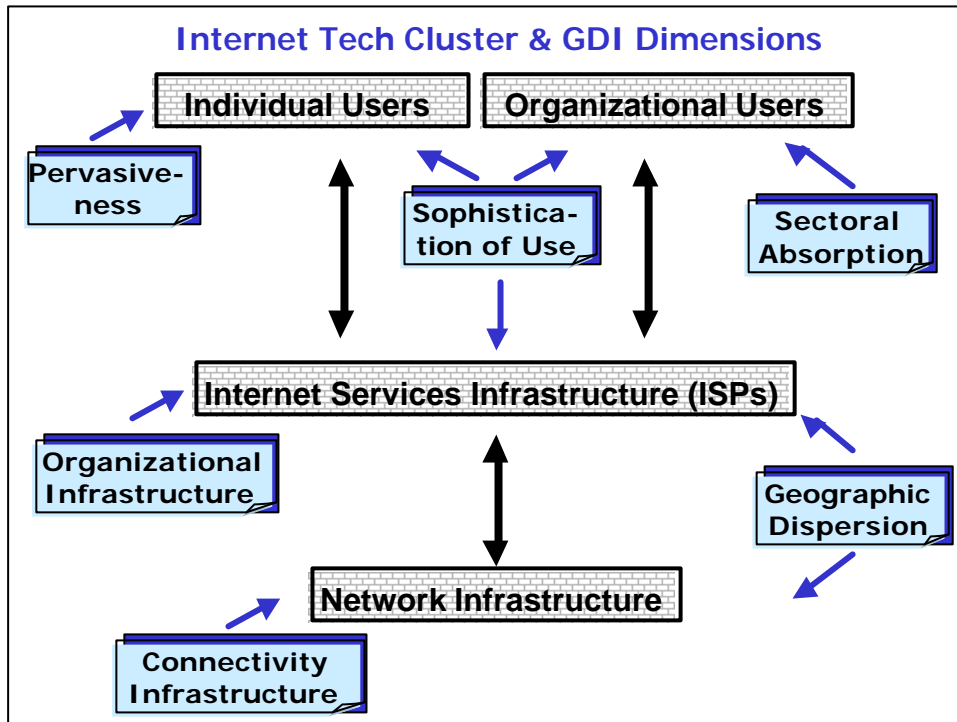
Internet Tech Cluster & GDI Dimensions

Individual Users

Organizational Users

Pervasiveness

Sophistication of Use

Sectoral Absorption

Internet Services Infrastructure (ISPs)

Organizational Infrastructure

Geographic Dispersion

Network Infrastructure

Connectivity Infrastructure